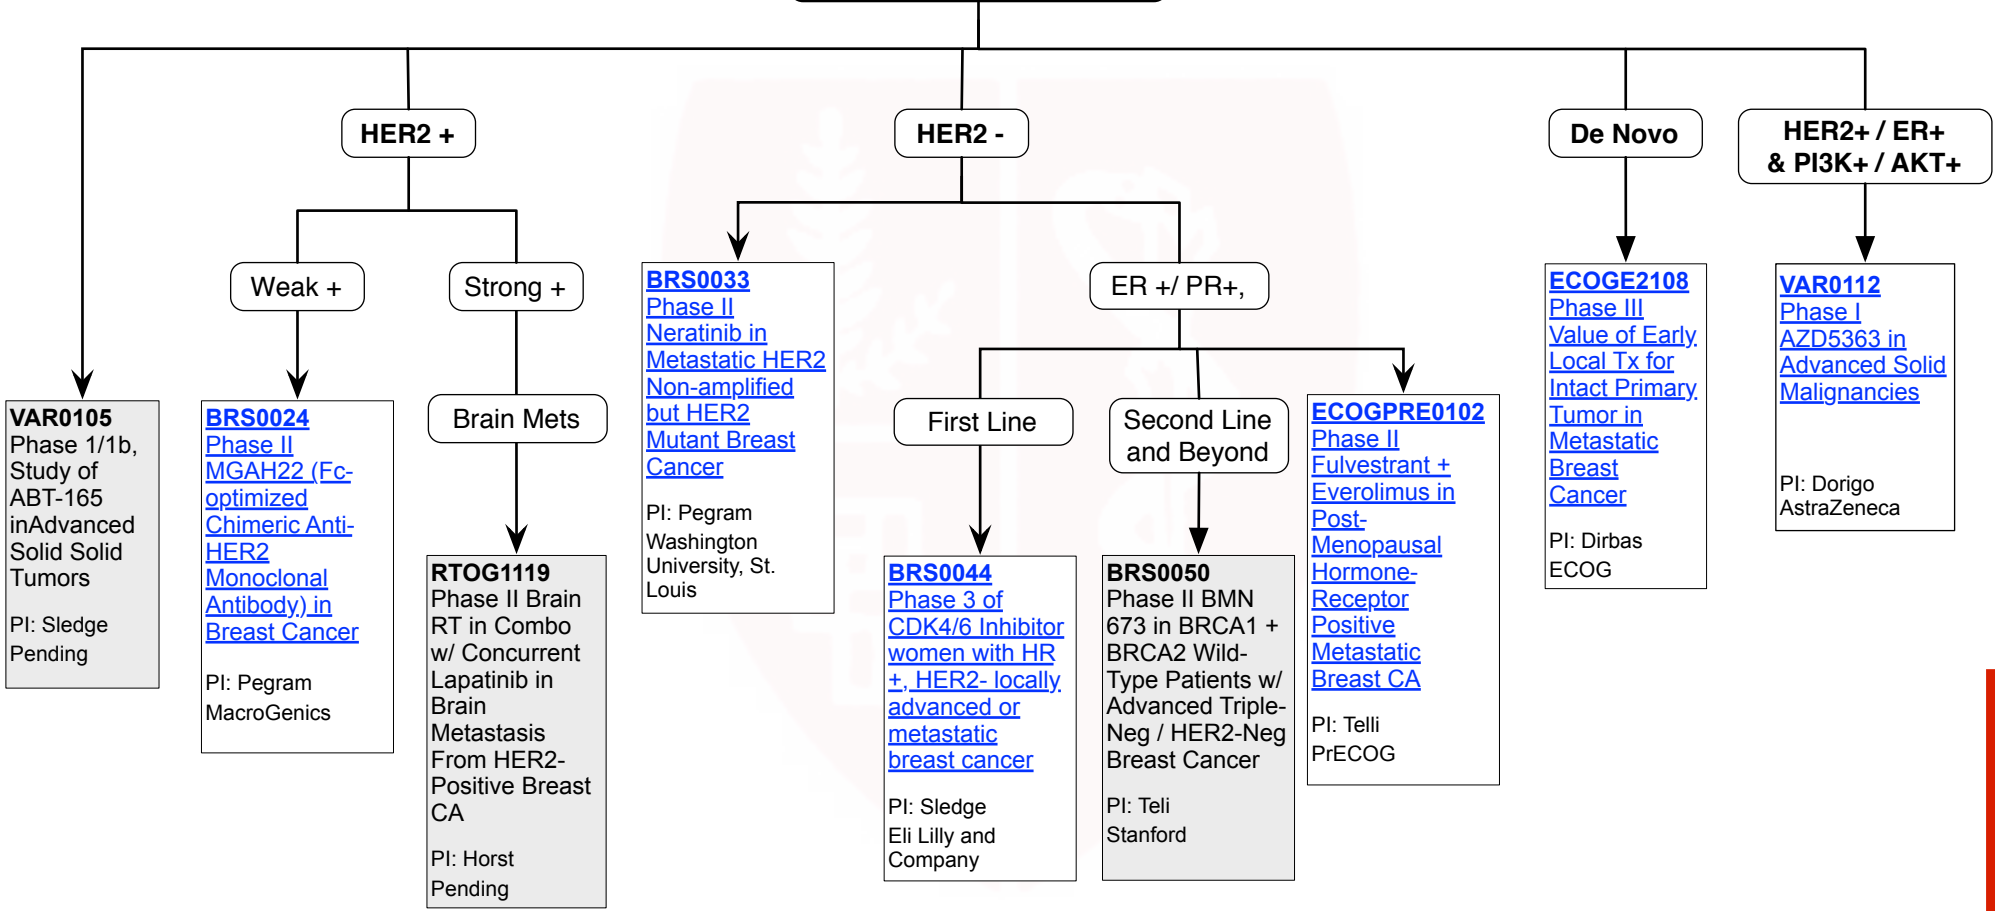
HER2 +

HER2 -

De Novo

HER2+ / ER+ & PI3K+ / AKT+

Weak +

Strong +

ER +/ PR+,

Brain Mets

First Line

Second Line and Beyond

VAR0105
Phase 1/1b, Study of ABT-165 inAdvanced Solid Solid Tumors

PI: Sledge
Pending

BRS0024
Phase II MGAH22 (Fc-optimized Chimeric Anti-HER2 Monoclonal Antibody) in Breast Cancer

PI: Pegram
MacroGenics

RTOG1119
Phase II Brain RT in Combo w/ Concurrent Lapatinib in Brain Metastasis From HER2-Positive Breast CA

PI: Horst
Pending

BRS0033
Phase II Neratinib in Metastatic HER2 Non-amplified but HER2 Mutant Breast Cancer

PI: Pegram
Washington University, St. Louis

BRS0044
Phase 3 of CDK4/6 Inhibitor women with HR +, HER2- locally advanced or metastatic breast cancer

PI: Sledge
Eli Lilly and Company

BRS0050
Phase II BMN 673 in BRCA1 + BRCA2 Wild-Type Patients w/ Advanced Triple-Neg / HER2-Neg Breast Cancer

PI: Teli
Stanford

ECOGPRE0102
Phase II Fulvestrant + Everolimus in Post-Menopausal Hormone-Receptor Positive Metastatic Breast CA

PI: Telli
PrECOG

ECOGE2108
Phase III Value of Early Local Tx for Intact Primary Tumor in Metastatic Breast Cancer

PI: Dirbas
ECOG

VAR0112
Phase I AZD5363 in Advanced Solid Malignancies

PI: Dorigo
AstraZeneca